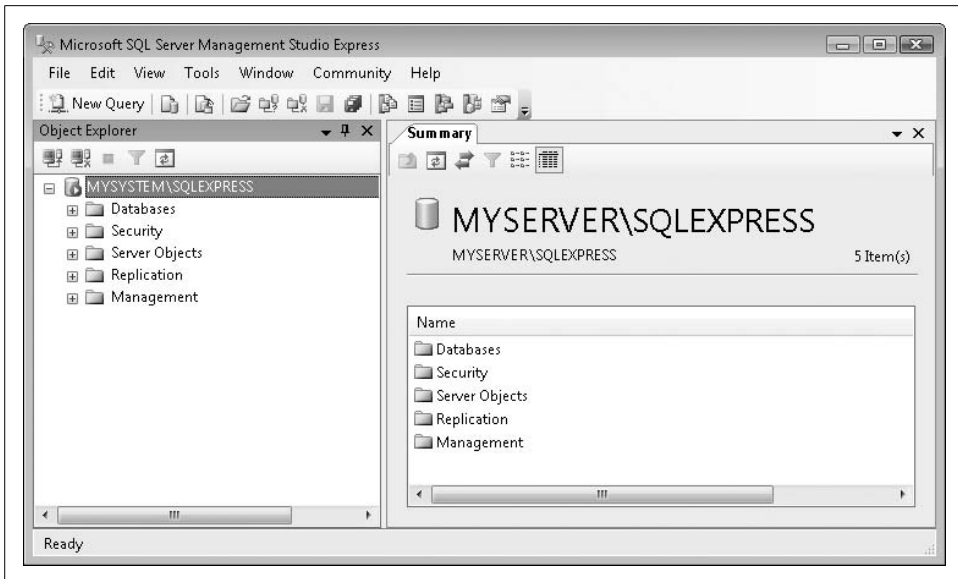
Microsoft SQL Server Management Studio Express

File Edit View Tools Window Community Help

New Query

Object Explorer

MYSYSTEM\SQLEXPRESS
Databases
Security
Server Objects
Replication
Management

Summary

MYSERVER\SQLEXPRESS

MYSERVER\SQLEXPRESS

5 Item(s)

| Name |
|---|
| Databases |
| Security |
| Server Objects |
| Replication |
| Management |

Ready